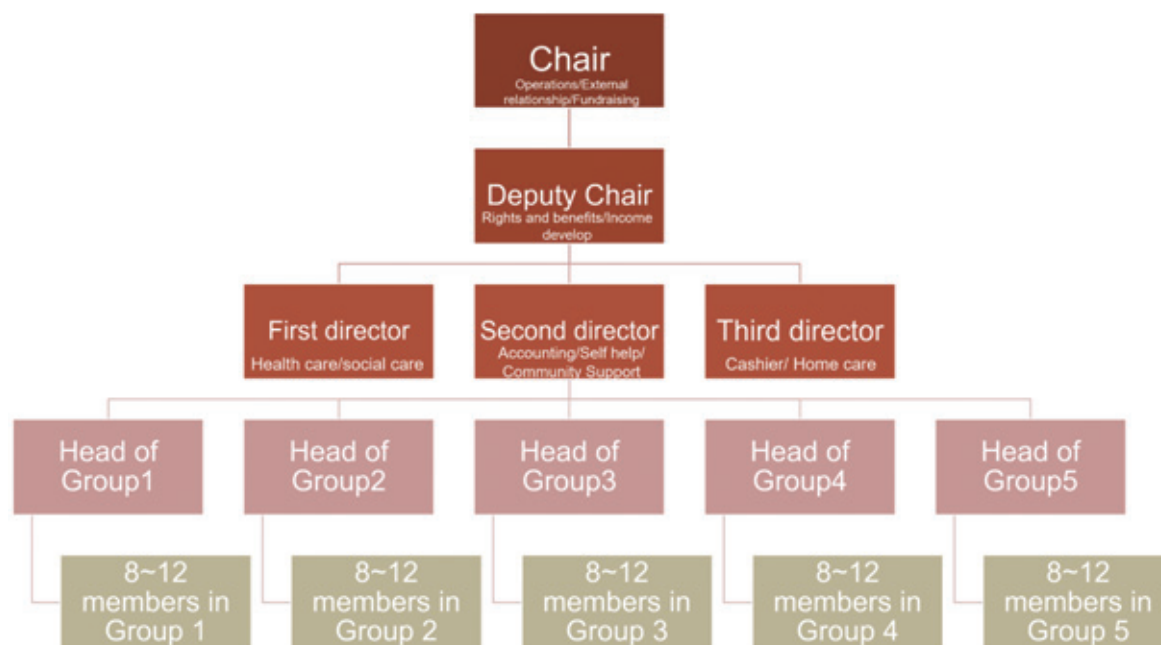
Chair
Operations/External relationship/Fundraising

Deputy Chair
Rights and benefits/Income develop

First director
Health care/social care

Second director
Accounting/Self help/ Community Support

Third director
Cashier/ Home care

Head of Group1

Head of Group2

Head of Group3

Head of Group4

Head of Group5

8~12 members in Group 1

8~12 members in Group 2

8~12 members in Group 3

8~12 members in Group 4

8~12 members in Group 5